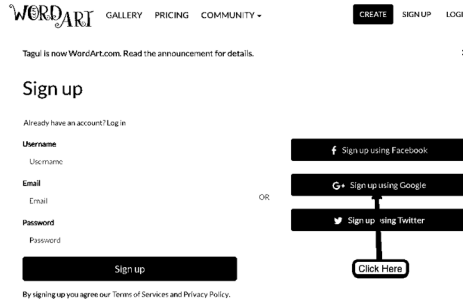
WORDART GALLERY PRICING COMMUNITY ▾ CREATE SIGN UP LOGI

Tagul is now WordArt.com. Read the announcement for details.

Sign up

Already have an account? Log in

Username

Username

Email

Email

Password

Password

Sign up

By signing up you agree our Terms of Services and Privacy Policy.

OR

Sign up using Facebook

G+ Sign up using Google

Sign up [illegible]sing Twitter

Click Here